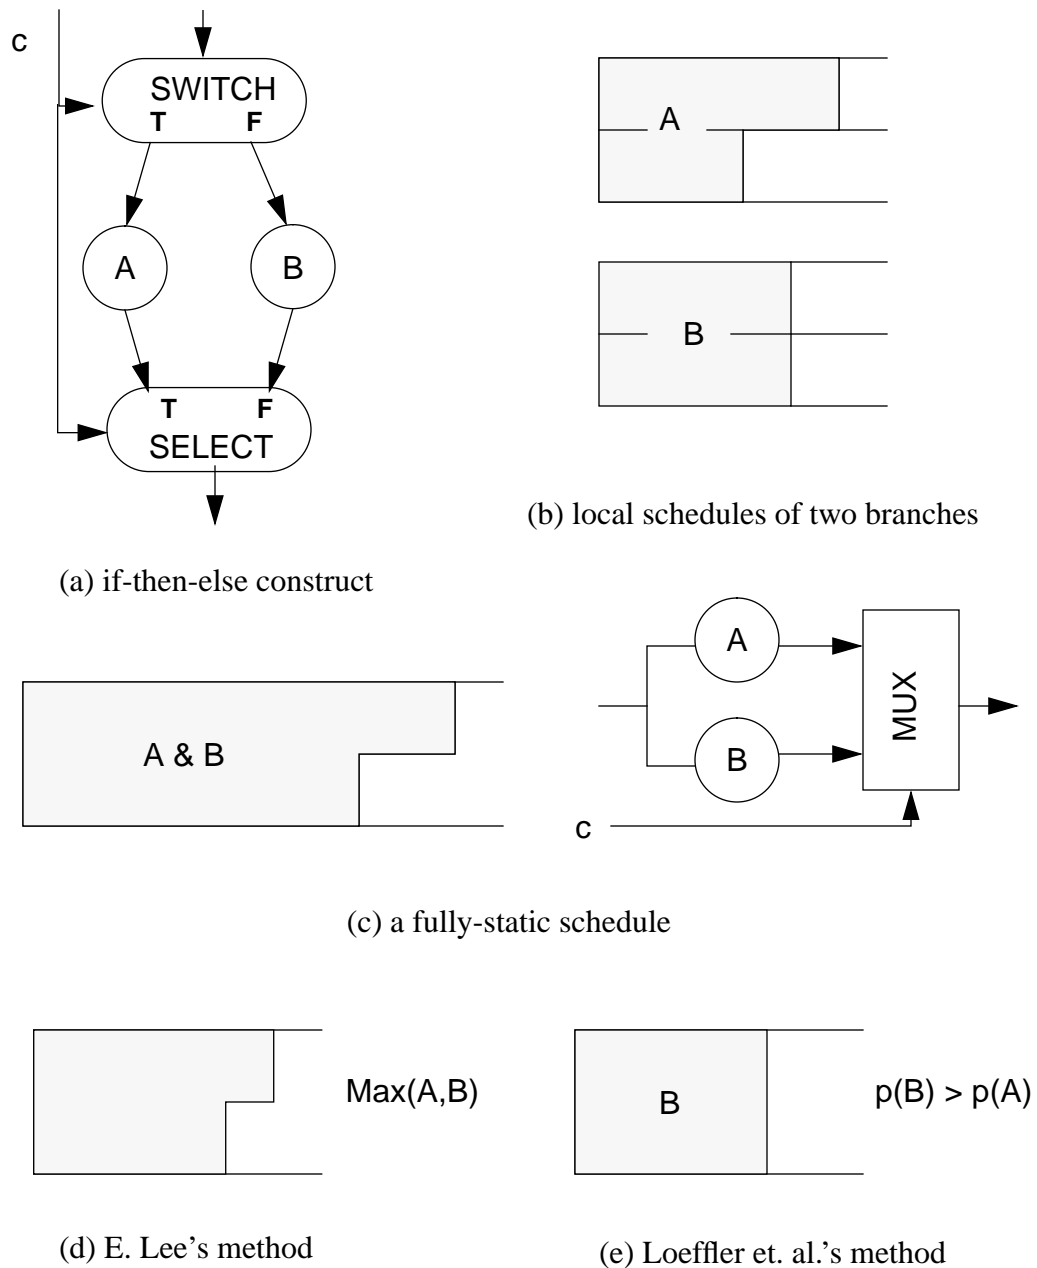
c

SWITCH
T F

A B

T F
SELECT

(a) if-then-else construct

A

B

(b) local schedules of two branches

A & B

A

B

MUX

c

(c) a fully-static schedule

Max(A,B)

(d) E. Lee's method

B

p(B) > p(A)

(e) Loeffler et. al.'s method